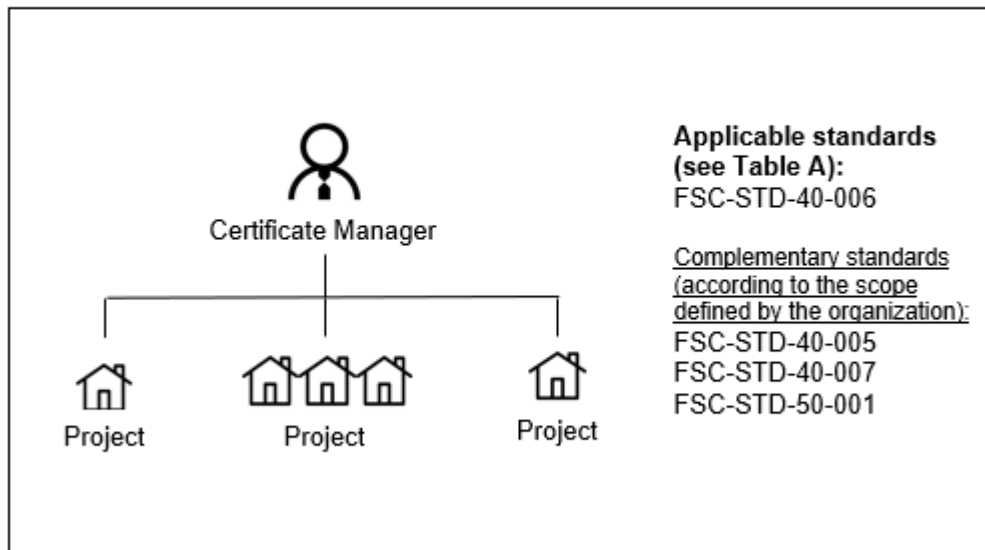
Certificate Manager

Project

Project

Project

**Applicable standards (see Table A):**
FSC-STD-40-006

Complementary standards (according to the scope defined by the organization):
FSC-STD-40-005
FSC-STD-40-007
FSC-STD-50-001